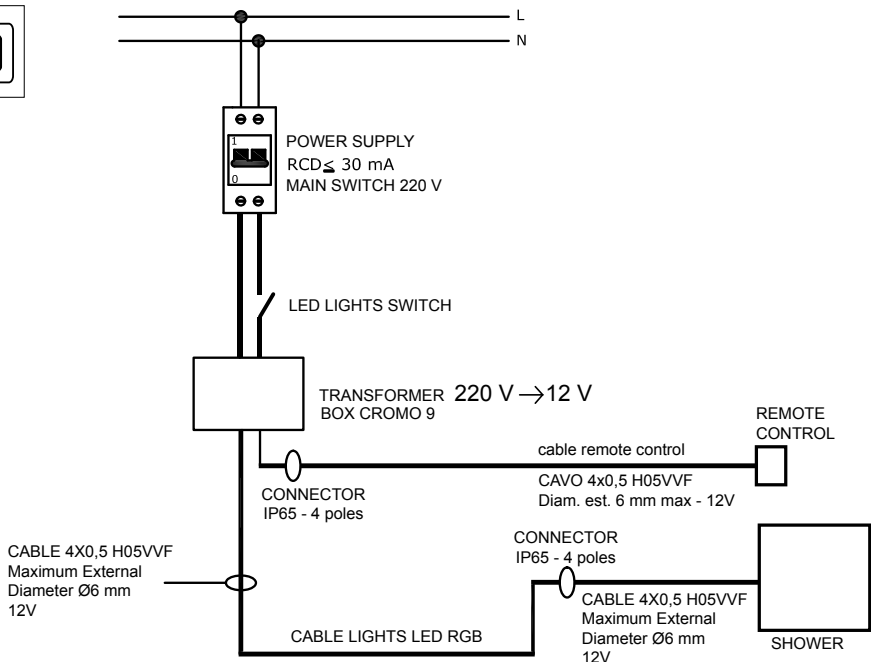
L
N

1
0

POWER SUPPLY
RCD$\leq$ 30 mA
MAIN SWITCH 220 V

LED LIGHTS SWITCH

TRANSFORMER 220 V $\rightarrow$12 V
BOX CROMO 9

REMOTE
CONTROL

cable remote control
CAVO 4x0,5 H05VVF
Diam. est. 6 mm max - 12V

CONNECTOR
IP65 - 4 poles

CABLE 4X0,5 H05VVF
Maximum External
Diameter Ø6 mm
12V

CONNECTOR
IP65 - 4 poles

CABLE 4X0,5 H05VVF
Maximum External
Diameter Ø6 mm
12V

CABLE LIGHTS LED RGB

SHOWER